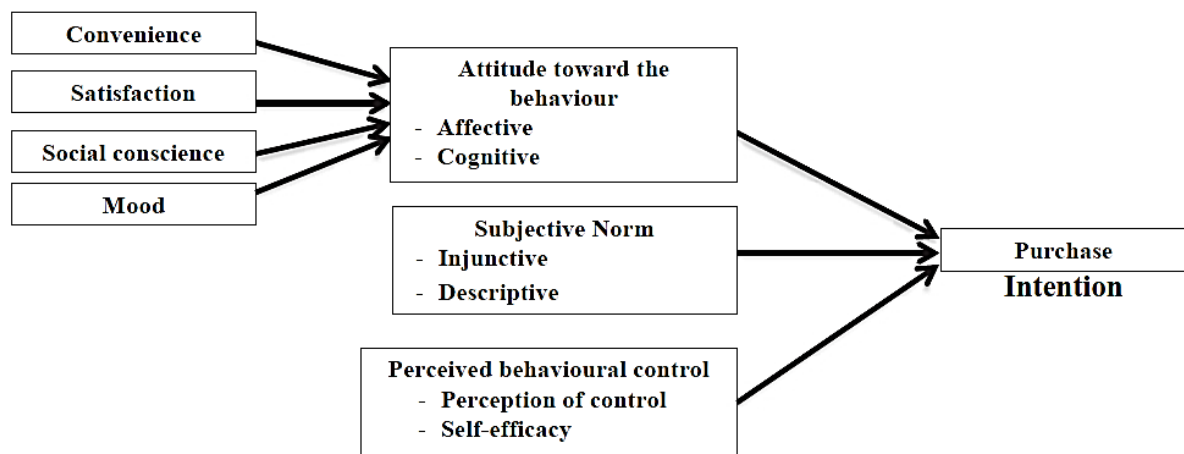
Convenience

Satisfaction

Social conscience

Mood

Attitude toward the behaviour
- Affective
- Cognitive

Subjective Norm
- Injunctive
- Descriptive

Perceived behavioural control
- Perception of control
- Self-efficacy

Purchase Intention